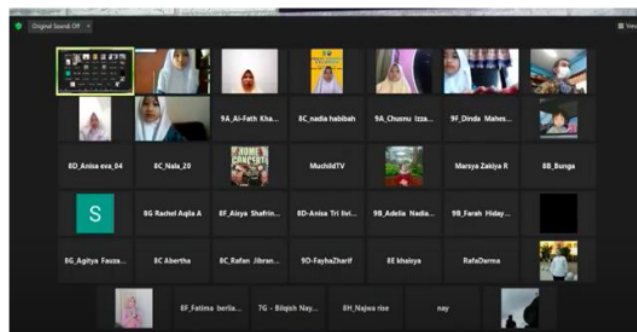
Original Sound: Off

9A_Al-Fath Kha...
8C_nadia habibah
9A_Chusnu Izza...
9F_Dinda Mahes...

8D_Anisa eva_04
8C_Nala_20
HOME CONCERT
MuchlidTV
Marsya Zakiya R
8B_Bunga

S
8G Rachel Aqila A
8F_Aisya Shafrin...
8D-Anisa Tri Ilvi...
9B_Adella Nadia...
9B_Farah Hiday...

8G_Agitya Fauza...
8C Abertha
8C_Rafan Jibran...
9D-FayhaZharif
8E khaleya
RafaDarma

8F_Fatima berlia...
7G - Bilqish Nay...
8H_Najwa rise
nay